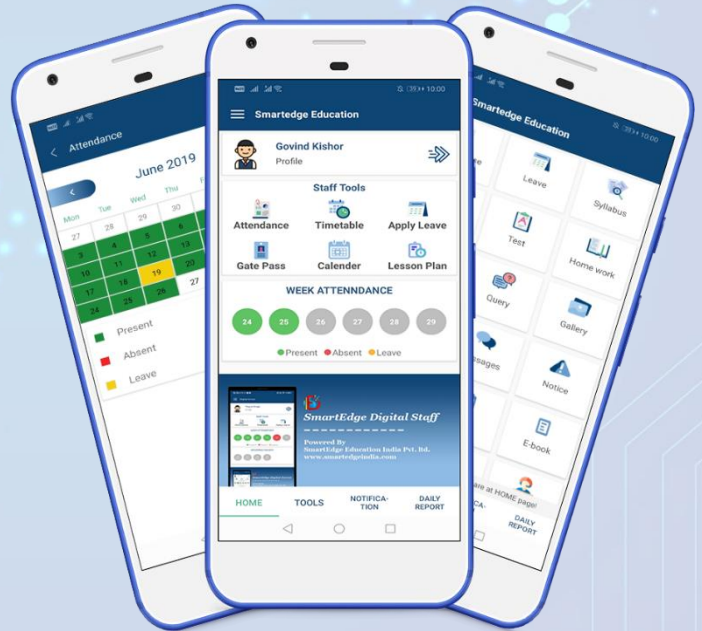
Attendance
June 2019
Mon Tue Wed Thu
27 28 29 30
3 4 5 6
10 11 12 13
17 18 19 20
24 25 26 27
Present
Absent
Leave

10:00
Smartedge Education
Govind Kishor
Profile
Staff Tools
Attendance
Timetable
Apply Leave
Gate Pass
Calender
Lesson Plan
WEEK ATTENNDANCE
24 25 26 27 28 29
Present Absent Leave
SmartEdge Digital Staff
Powered By
SmartEdge Education India Pvt. ltd.
www.smartedgeindia.com
HOME
TOOLS
NOTIFICATION
DAILY REPORT

Smartedge Education
10:00
Leave
Syllabus
Test
Home work
Query
Gallery
Messages
Notice
E-book
are at HOME page
DAILY REPORT